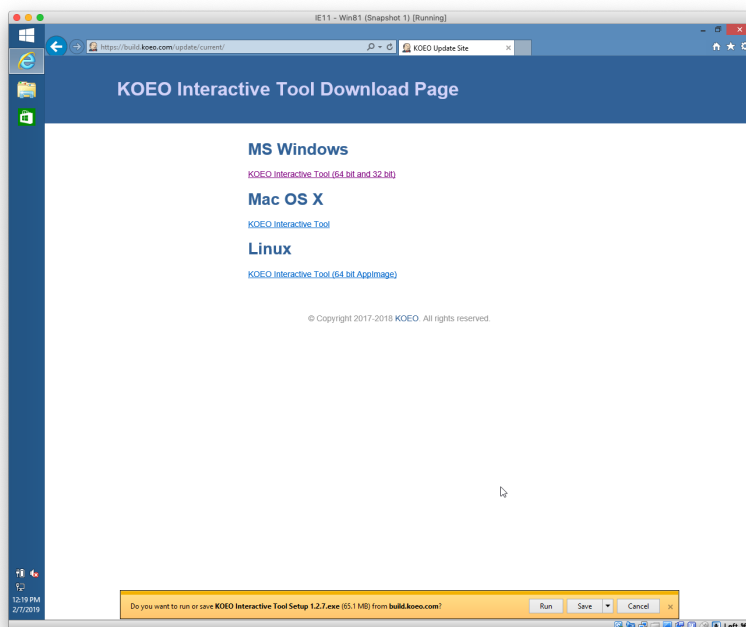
IE11 - Win81 (Snapshot 1) [Running]

https://build.koeo.com/update/current/

KOEO Update Site

KOEO Interactive Tool Download Page

MS Windows

KOEO Interactive Tool (64 bit and 32 bit)

Mac OS X

KOEO Interactive Tool

Linux

KOEO Interactive Tool (64 bit AppImage)

© Copyright 2017-2018 KOEO. All rights reserved.

12:19 PM
2/7/2019

Do you want to run or save KOEO Interactive Tool Setup 1.2.7.exe (65.1 MB) from build.koeo.com?

Run

Save

Cancel